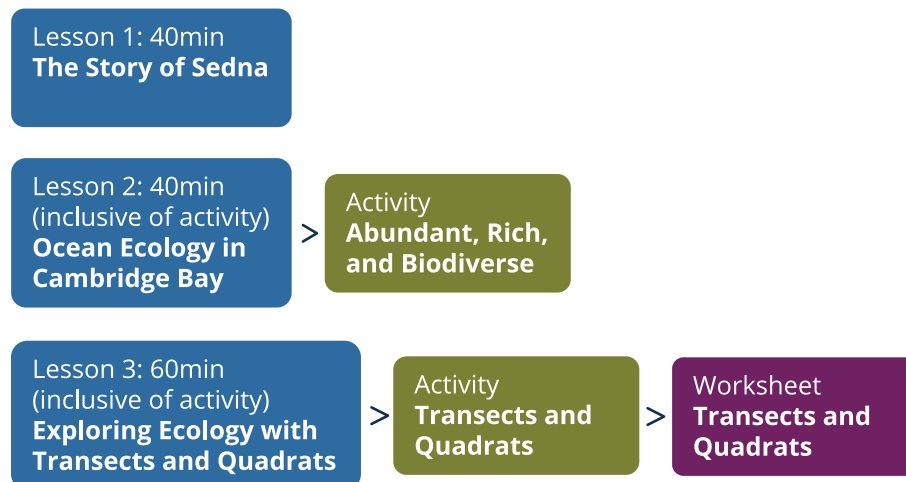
Lesson 1: 40min
**The Story of Sedna**

Lesson 2: 40min (inclusive of activity)
**Ocean Ecology in Cambridge Bay**

>

Activity
**Abundant, Rich, and Biodiverse**

Lesson 3: 60min (inclusive of activity)
**Exploring Ecology with Transects and Quadrats**

>

Activity
**Transects and Quadrats**

>

Worksheet
**Transects and Quadrats**